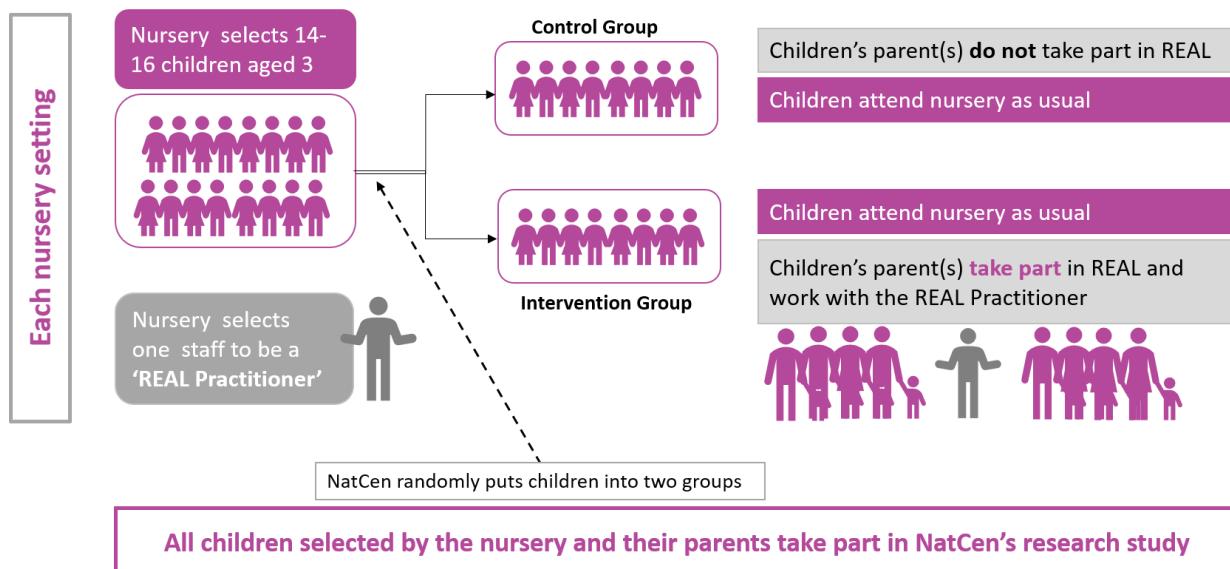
Each nursery setting

Nursery selects 14-16 children aged 3

Nursery selects one staff to be a 'REAL Practitioner'

Control Group

Intervention Group

Children's parent(s) do not take part in REAL

Children attend nursery as usual

Children attend nursery as usual

Children's parent(s) take part in REAL and work with the REAL Practitioner

NatCen randomly puts children into two groups

All children selected by the nursery and their parents take part in NatCen's research study